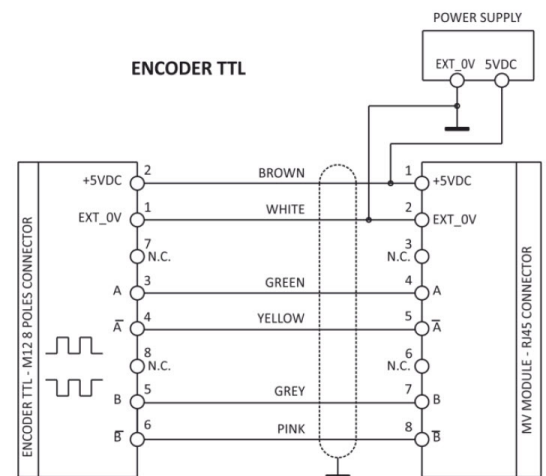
POWER SUPPLY

ENCODER TTL

EXT_0V 5VDC

ENCODER TTL - M12 8 POLES CONNECTOR

+5VDC 2
EXT_0V 1
7 N.C.
A 3
$\overline{A}$ 4
8 N.C.
B 5
$\overline{B}$ 6

BROWN
WHITE
GREEN
YELLOW
GREY
PINK

1 +5VDC
2 EXT_0V
3 N.C.
4 A
5 $\overline{A}$
6 N.C.
7 B
8 $\overline{B}$

MV MODULE - RJ45 CONNECTOR